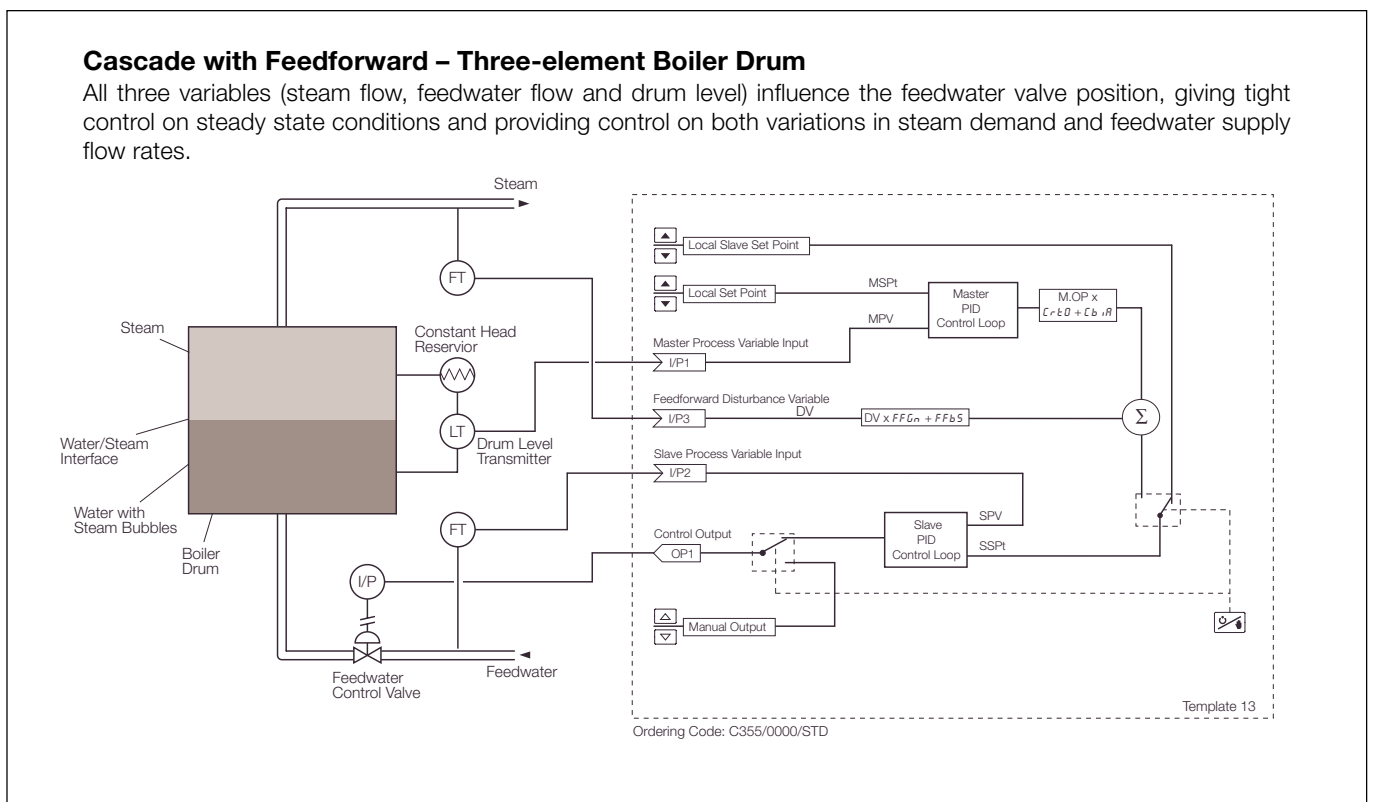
**Cascade with Feedforward – Three-element Boiler Drum**

All three variables (steam flow, feedwater flow and drum level) influence the feedwater valve position, giving tight control on steady state conditions and providing control on both variations in steam demand and feedwater supply flow rates.

Steam

FT

Steam

Constant Head Reservior

LT

Drum Level Transmitter

Water/Steam Interface

Water with Steam Bubbles

Boiler Drum

FT

I/P

Feedwater Control Valve

Feedwater

Local Slave Set Point

Local Set Point

MSPt

Master PID Control Loop

M.OP x CrtO + Cb.R

MPV

Master Process Variable Input

I/P1

Feedforward Disturbance Variable

DV

I/P3

DV x FFGn + FFbS

$\Sigma$

Slave Process Variable Input

I/P2

Control Output

OP1

Slave PID Control Loop

SPV

SSPt

Manual Output

Template 13

Ordering Code: C355/0000/STD